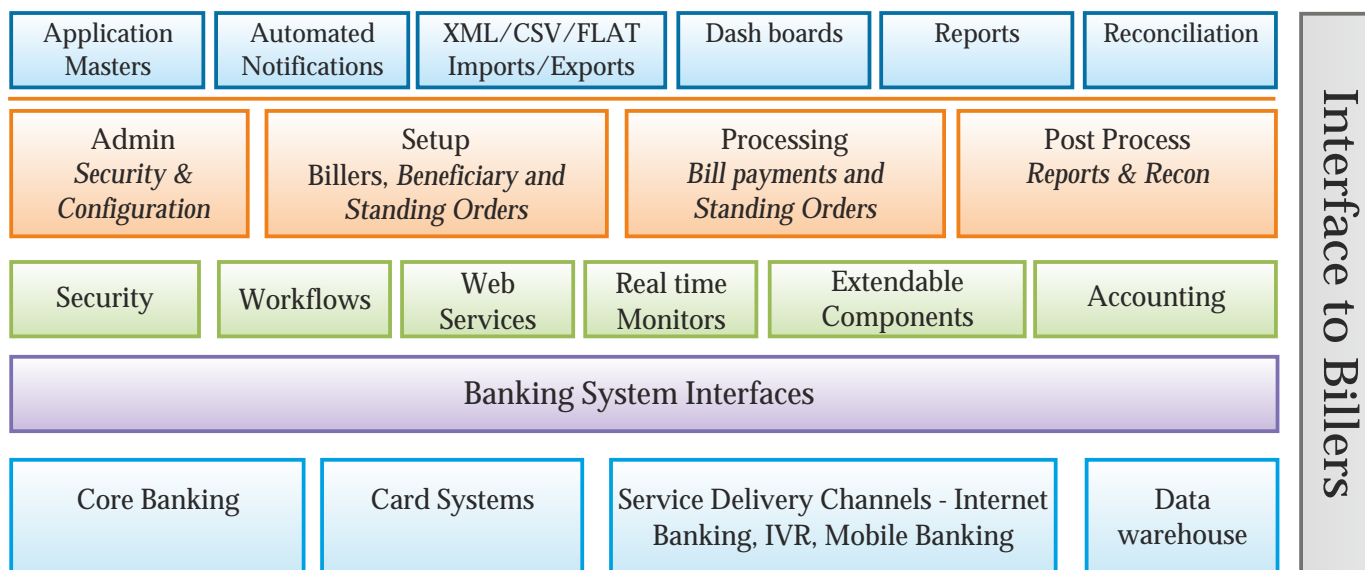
Application Masters

Automated Notifications

XML/CSV/FLAT Imports/Exports

Dash boards

Reports

Reconciliation

Admin
Security & Configuration

Setup
Billers, Beneficiary and Standing Orders

Processing
Bill payments and Standing Orders

Post Process
Reports & Recon

Security

Workflows

Web Services

Real time Monitors

Extendable Components

Accounting

Banking System Interfaces

Core Banking

Card Systems

Service Delivery Channels - Internet Banking, IVR, Mobile Banking

Data warehouse

Interface to Billers